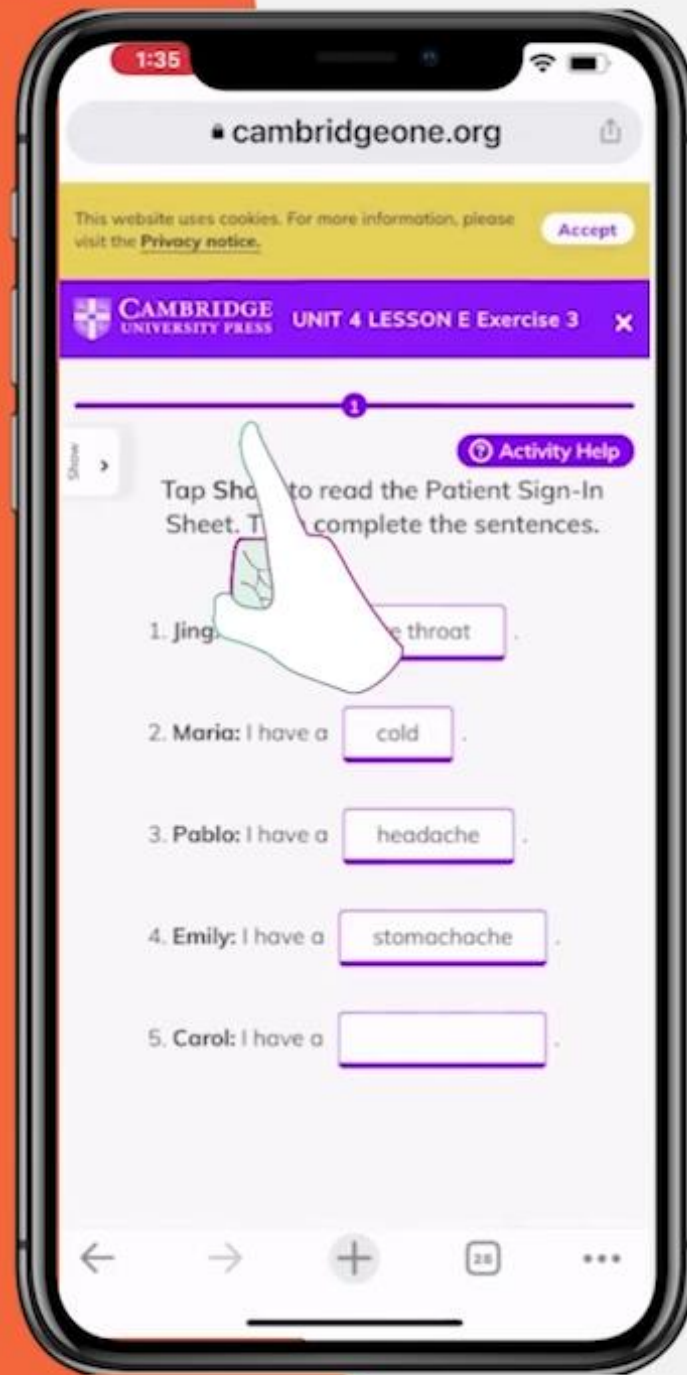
1:35

cambridgeone.org

This website uses cookies. For more information, please visit the Privacy notice.

Accept

CAMBRIDGE UNIVERSITY PRESS UNIT 4 LESSON E Exercise 3 ×

1

Show ›

Activity Help

Tap Sho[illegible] to read the Patient Sign-In Sheet. T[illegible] complete the sentences.

1. Jing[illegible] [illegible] throat .

2. Maria: I have a cold .

3. Pablo: I have a headache .

4. Emily: I have a stomachache .

5. Carol: I have a .

25